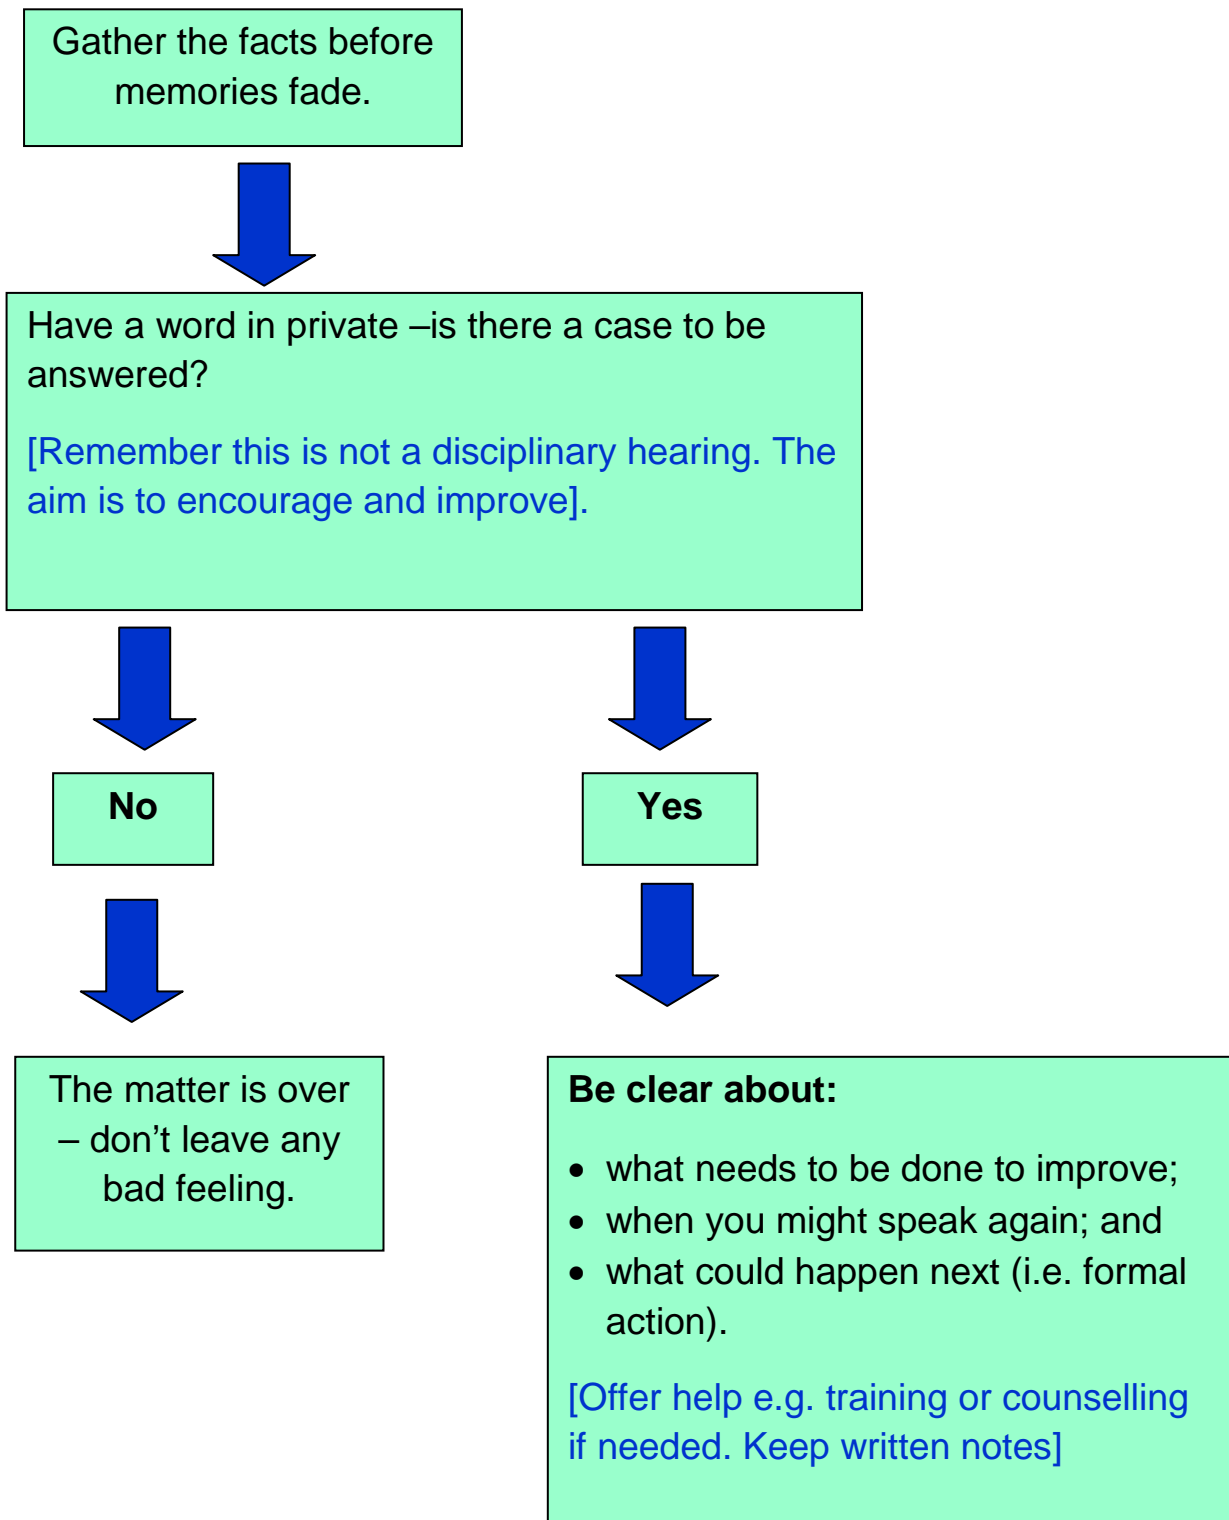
Gather the facts before memories fade.

Have a word in private –is there a case to be answered?

[Remember this is not a disciplinary hearing. The aim is to encourage and improve].

No

Yes

The matter is over – don’t leave any bad feeling.

**Be clear about:**

- what needs to be done to improve;
- when you might speak again; and
- what could happen next (i.e. formal action).

[Offer help e.g. training or counselling if needed. Keep written notes]